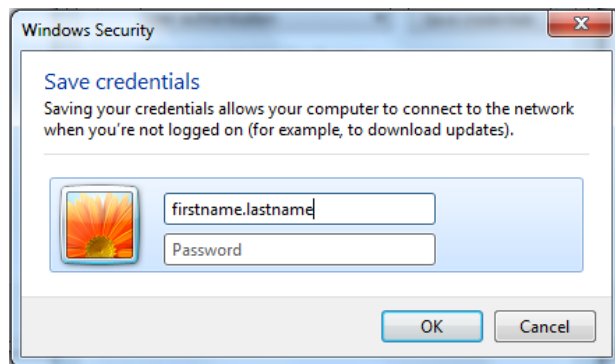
Windows Security

Save credentials

Saving your credentials allows your computer to connect to the network when you're not logged on (for example, to download updates).

firstname.lastname

Password

OK

Cancel